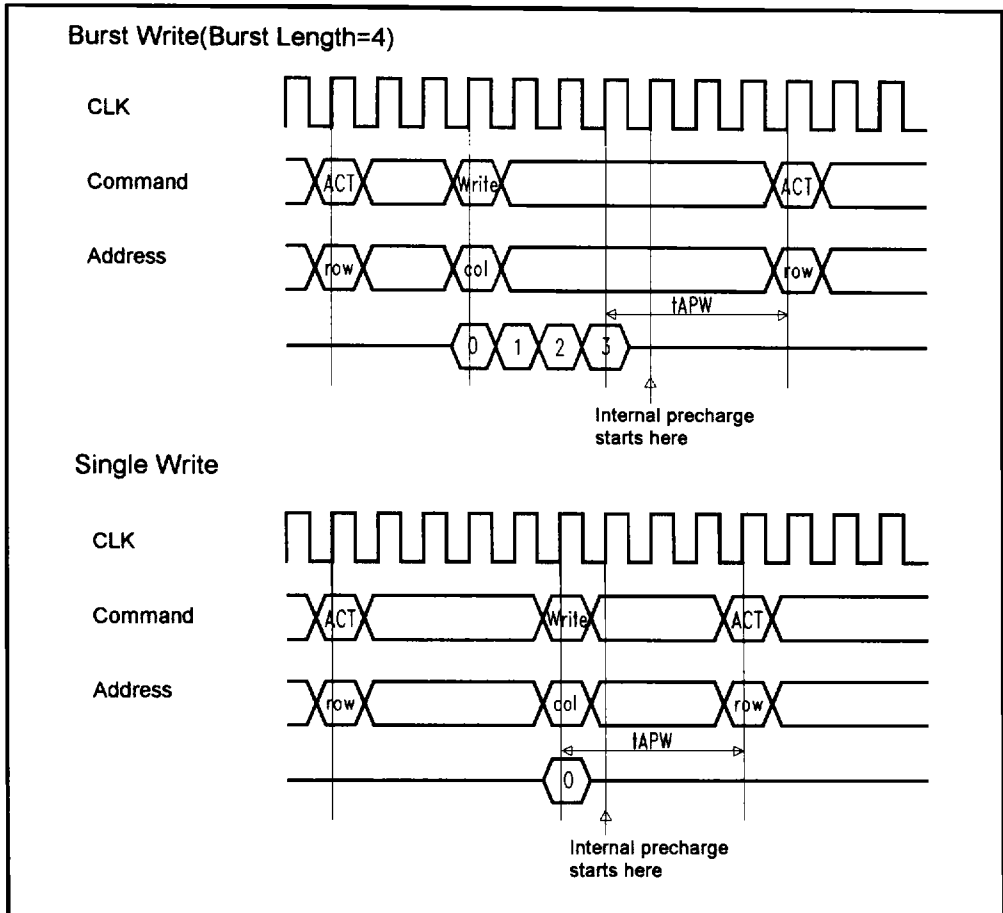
Burst Write(Burst Length=4)

CLK

Command

ACT

Write

ACT

Address

row

col

row

tAPW

0

1

2

3

Internal precharge starts here

Single Write

CLK

Command

ACT

Write

ACT

Address

row

col

row

tAPW

0

Internal precharge starts here